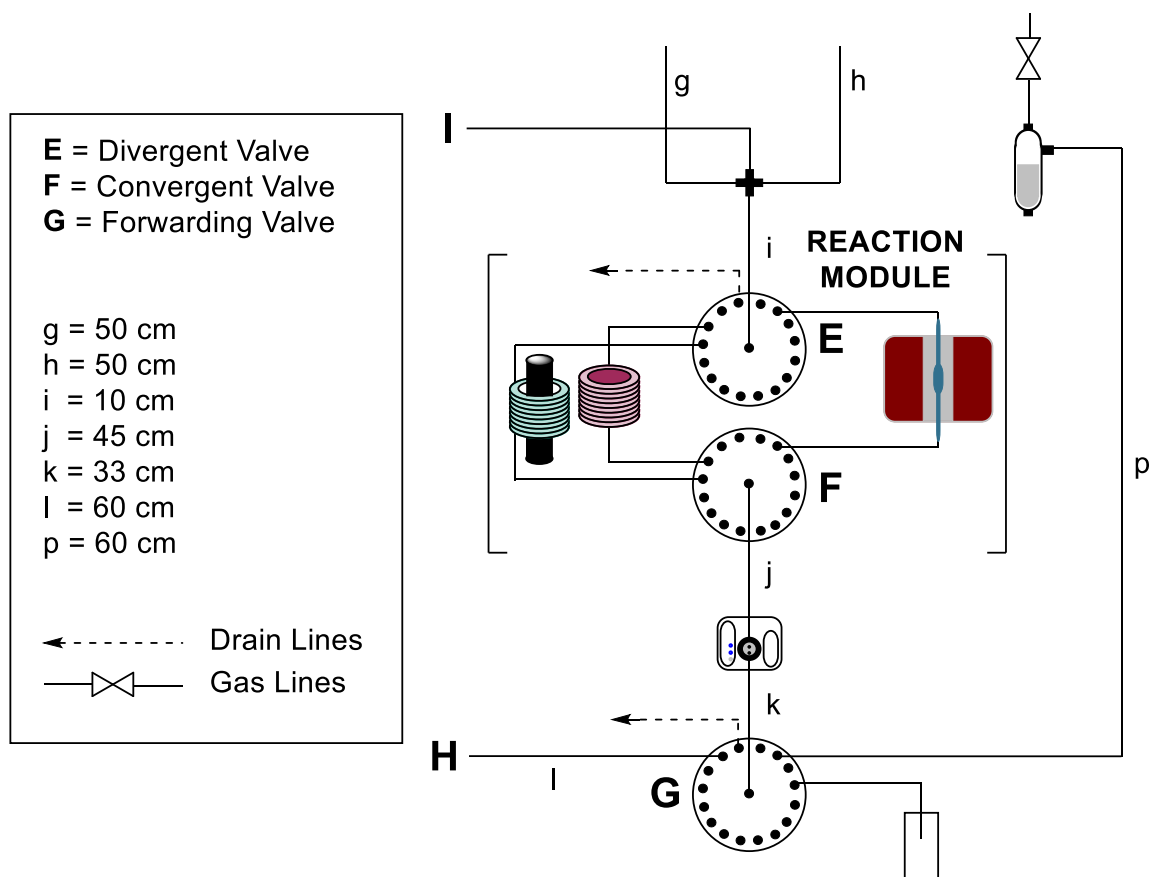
**E** = Divergent Valve
**F** = Convergent Valve
**G** = Forwarding Valve

g = 50 cm
h = 50 cm
i = 10 cm
j = 45 cm
k = 33 cm
l = 60 cm
p = 60 cm

Drain Lines
Gas Lines

g
h
I
i
REACTION MODULE
E
F
j
k
p
H
l
G